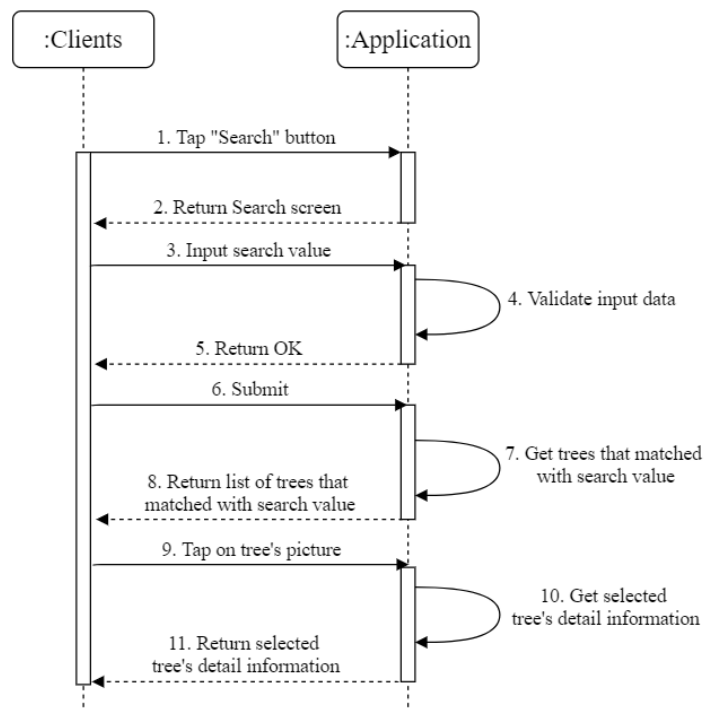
:Clients

:Application

1. Tap "Search" button

2. Return Search screen

3. Input search value

4. Validate input data

5. Return OK

6. Submit

7. Get trees that matched with search value

8. Return list of trees that matched with search value

9. Tap on tree's picture

10. Get selected tree's detail information

11. Return selected tree's detail information